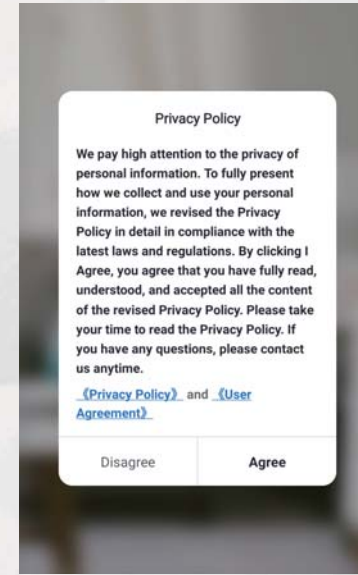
Privacy Policy

We pay high attention to the privacy of personal information. To fully present how we collect and use your personal information, we revised the Privacy Policy in detail in compliance with the latest laws and regulations. By clicking I Agree, you agree that you have fully read, understood, and accepted all the content of the revised Privacy Policy. Please take your time to read the Privacy Policy. If you have any questions, please contact us anytime.

《Privacy Policy》 and 《User Agreement》

Disagree

Agree